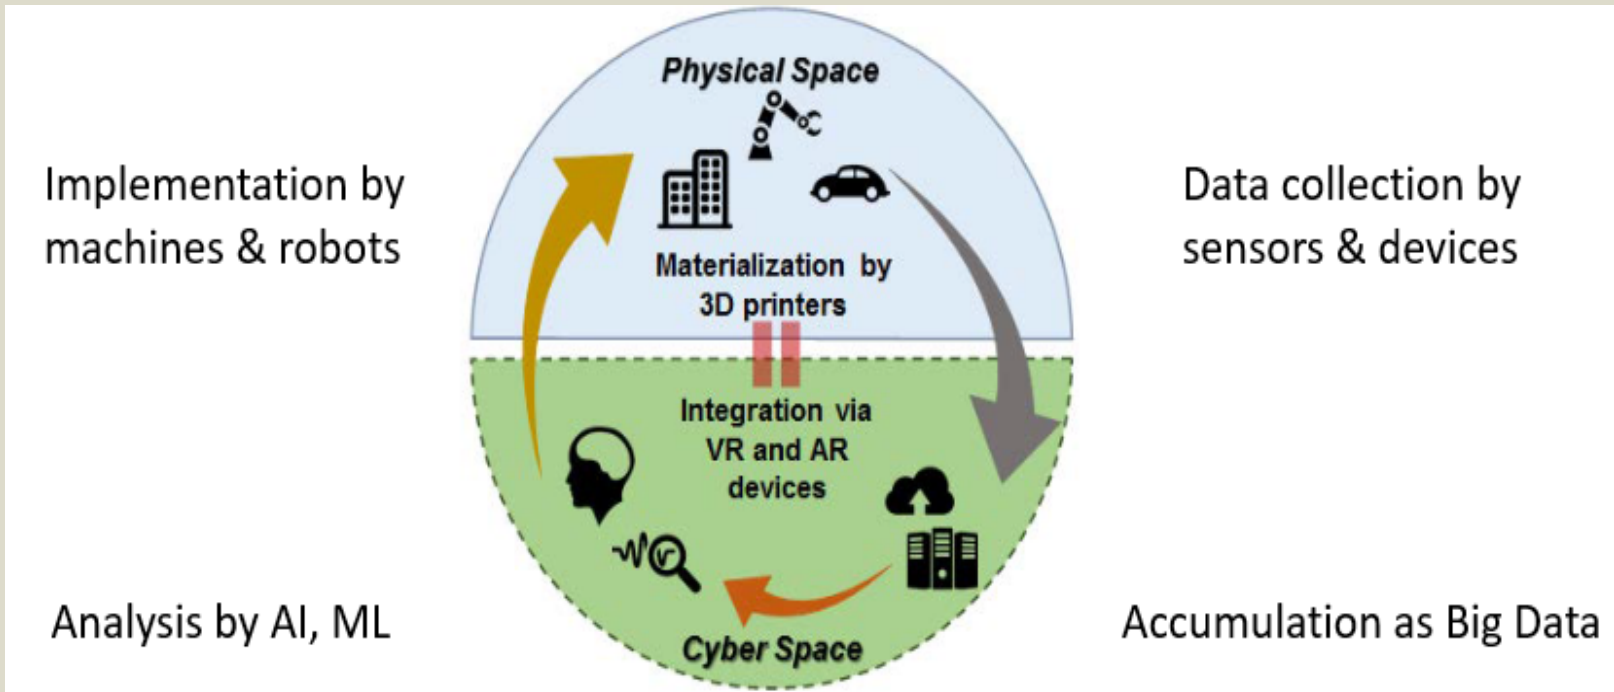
Physical Space

Implementation by machines & robots

Data collection by sensors & devices

Materialization by 3D printers

Integration via VR and AR devices

Analysis by AI, ML

Accumulation as Big Data

Cyber Space